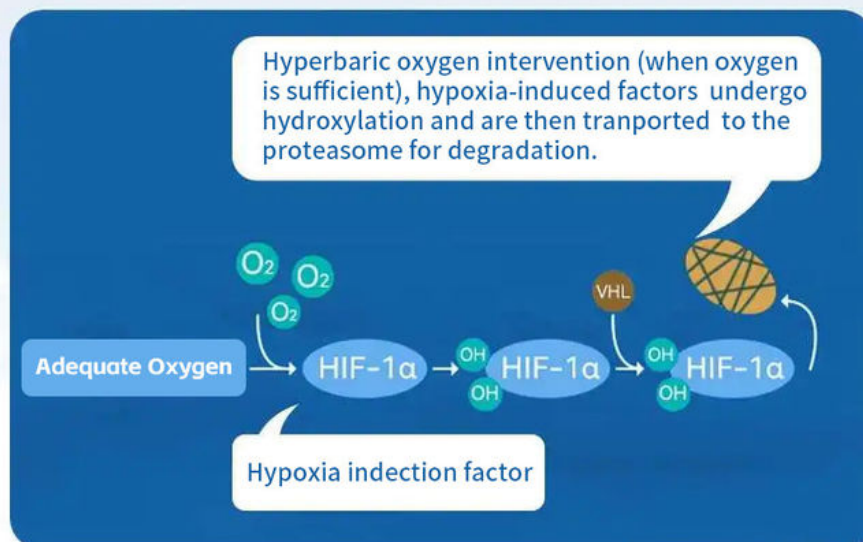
Hyperbaric oxygen intervention (when oxygen is sufficient), hypoxia-induced factors undergo hydroxylation and are then tranported to the proteasome for degradation.

$O_2$ $O_2$ $O_2$

VHL

Adequate Oxygen

HIF-1α

OH HIF-1α OH

OH HIF-1α OH

Hypoxia indection factor